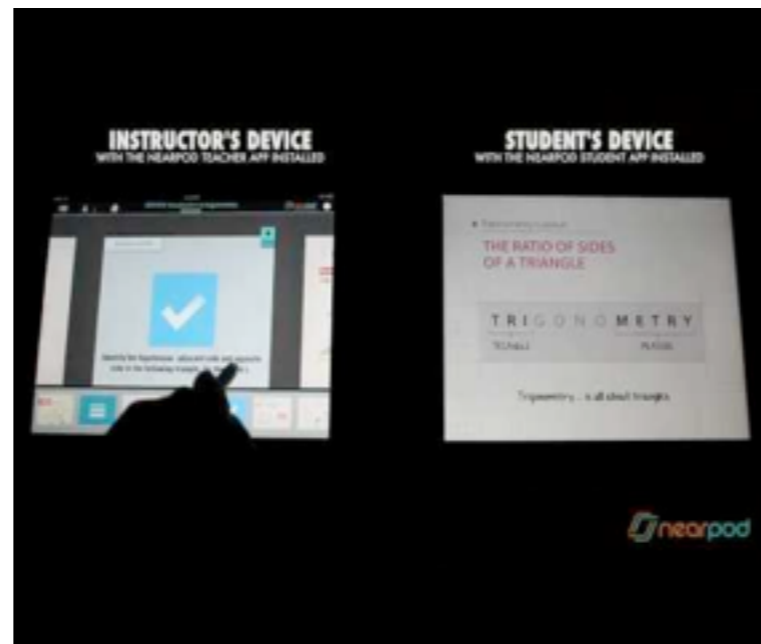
INSTRUCTOR'S DEVICE
WITH THE NEARPOD TEACHER APP INSTALLED

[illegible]

Identify the hypotenuse, adjacent side and opposite side in the following triangle. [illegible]

STUDENT'S DEVICE
WITH THE NEARPOD STUDENT APP INSTALLED

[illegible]

THE RATIO OF SIDES OF A TRIANGLE

TRIGONOMETRY

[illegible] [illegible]

Trigonometry ... is all about triangles

nearpod